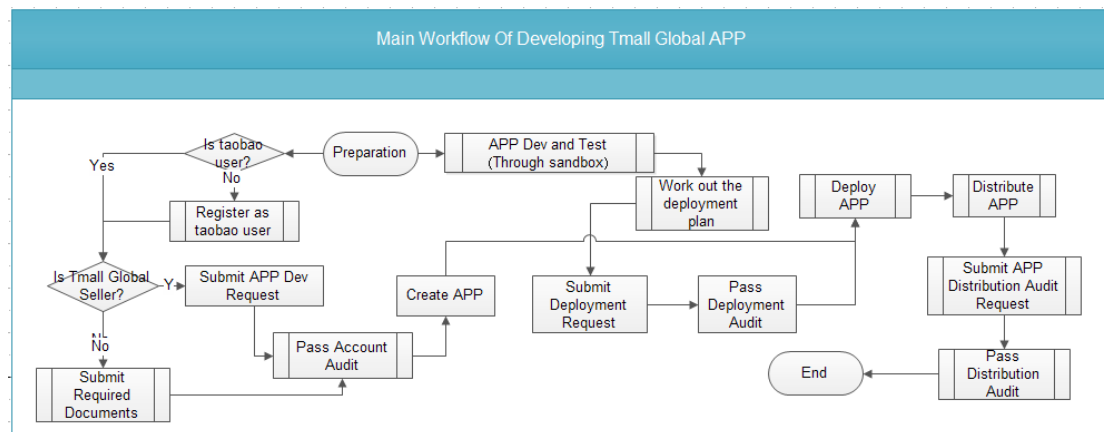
Main Workflow Of Developing Tmall Global APP

Is taobao user?

Yes

No

Preparation

APP Dev and Test (Through sandbox)

Work out the deployment plan

Deploy APP

Distribute APP

Register as taobao user

Is Tmall Global Seller?

Y

Submit APP Dev Request

Create APP

Submit Deployment Request

Pass Deployment Audit

Submit APP Distribution Audit Request

N
No

Pass Account Audit

Submit Required Documents

End

Pass Distribution Audit